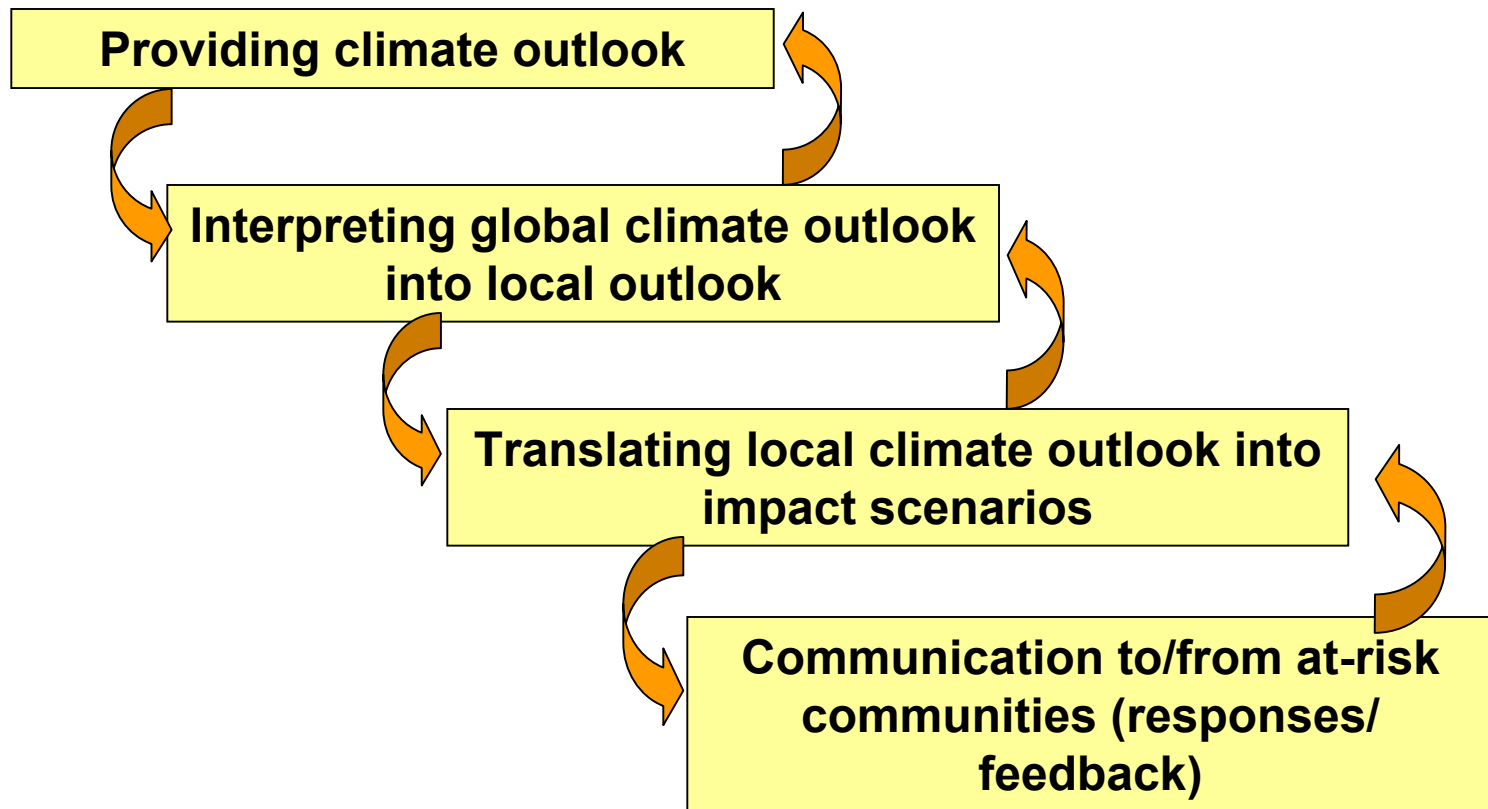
Providing climate outlook

Interpreting global climate outlook into local outlook

Translating local climate outlook into impact scenarios

Communication to/from at-risk communities (responses/ feedback)